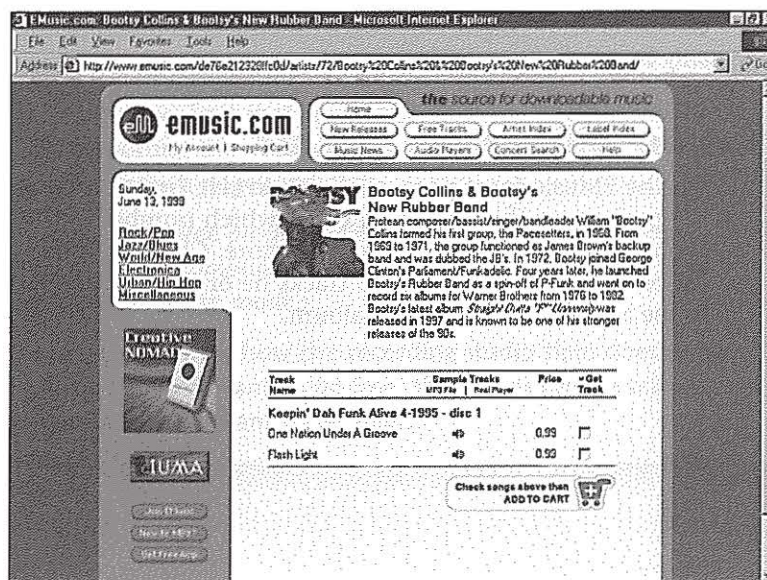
EMusic.com: Bootsy Collins & Bootsy's New Rubber Band - Microsoft Internet Explorer

File Edit View Favorites Tools Help

Address http://www.emusic.com/de76e212320lfc0d/artists/72/Bootsy%20Collins%20%20Bootsy's%20New%20Rubber%20Band/

the source for downloadable music

emusic.com

My Account | Shopping Cart

Home

New Releases

Free Tracks

Artist Index

Label Index

Music News

Audio Players

Concert Search

Help

Sunday, June 13, 1999

Rock/Pop
Jazz/Blues
World/New Age
Electronica
Urban/Hip Hop
Miscellaneous

BOOTSY

Bootsy Collins & Bootsy's New Rubber Band

Protean composer/bassist/singer/bandleader William "Bootsy" Collins formed his first group, the Pacesetters, in 1968. From 1969 to 1971, the group functioned as James Brown's backup band and was dubbed the JB's. In 1972, Bootsy joined George Clinton's Parliament/Funkadelic. Four years later, he launched Bootsy's Rubber Band as a spin-off of P-Funk and went on to record six albums for Warner Brothers from 1976 to 1982. Bootsy's latest album Fresh Outta "P" University was released in 1997 and is known to be one of his stronger releases of the 90s.

Creative NOMAD

| Track Name | Sample Tracks MP3 File \| Real Player | Price | Get Track |
|---|---|---|---|
| Keepin' Dah Funk Alive 4-1995 - disc 1 | | | |
| One Nation Under A Groove | | 0.99 | |
| Flash Light | | 0.99 | |

Check songs above then ADD TO CART

IUMA

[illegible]

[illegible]

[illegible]